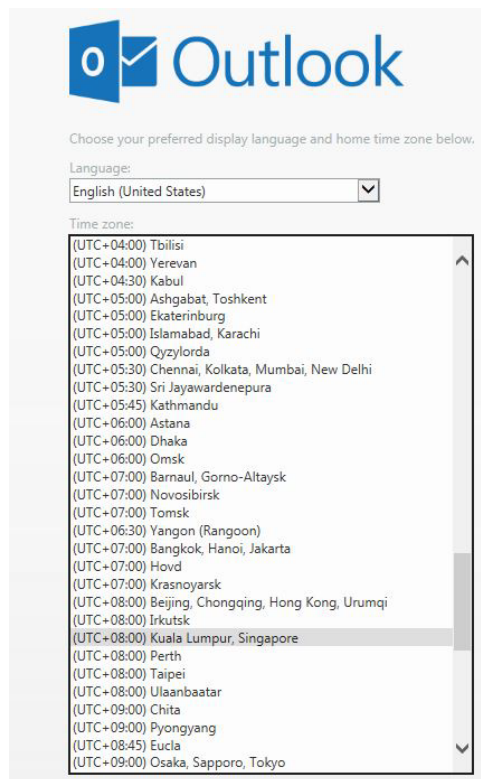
O Outlook

Choose your preferred display language and home time zone below.

Language:

English (United States)

Time zone:

(UTC+04:00) Tbilisi
(UTC+04:00) Yerevan
(UTC+04:30) Kabul
(UTC+05:00) Ashgabat, Toshkent
(UTC+05:00) Ekaterinburg
(UTC+05:00) Islamabad, Karachi
(UTC+05:00) Qyzylorda
(UTC+05:30) Chennai, Kolkata, Mumbai, New Delhi
(UTC+05:30) Sri Jayawardenepura
(UTC+05:45) Kathmandu
(UTC+06:00) Astana
(UTC+06:00) Dhaka
(UTC+06:00) Omsk
(UTC+07:00) Barnaul, Gorno-Altaysk
(UTC+07:00) Novosibirsk
(UTC+07:00) Tomsk
(UTC+06:30) Yangon (Rangoon)
(UTC+07:00) Bangkok, Hanoi, Jakarta
(UTC+07:00) Hovd
(UTC+07:00) Krasnoyarsk
(UTC+08:00) Beijing, Chongqing, Hong Kong, Urumqi
(UTC+08:00) Irkutsk
(UTC+08:00) Kuala Lumpur, Singapore
(UTC+08:00) Perth
(UTC+08:00) Taipei
(UTC+08:00) Ulaanbaatar
(UTC+09:00) Chita
(UTC+09:00) Pyongyang
(UTC+08:45) Eucla
(UTC+09:00) Osaka, Sapporo, Tokyo